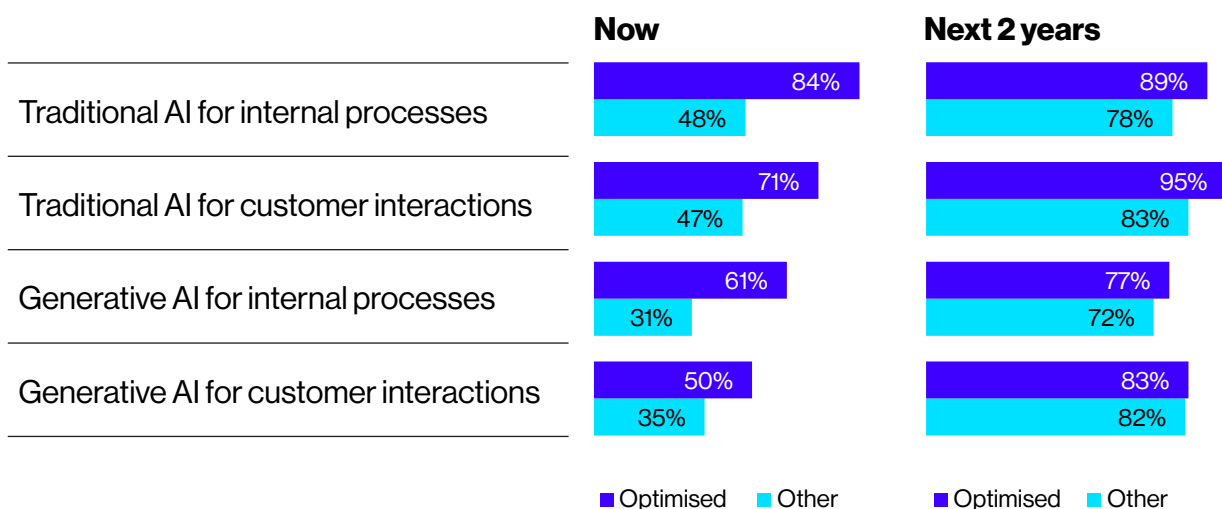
| | Now | | Next 2 years | |
|---|---|---|---|---|
| | Optimised | Other | Optimised | Other |
| Traditional AI for internal processes | 84% | 48% | 89% | 78% |
| Traditional AI for customer interactions | 71% | 47% | 95% | 83% |
| Generative AI for internal processes | 61% | 31% | 77% | 72% |
| Generative AI for customer interactions | 50% | 35% | 83% | 82% |

Optimised Other

Optimised Other